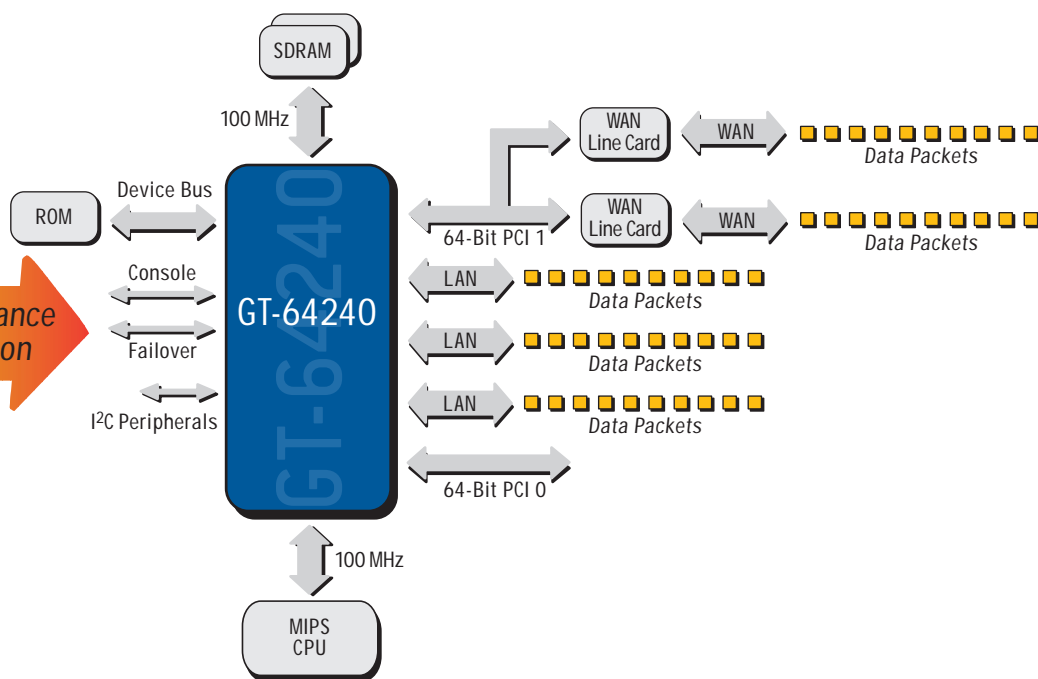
SDRAM

100 MHz

WAN Line Card

WAN

Data Packets

Device Bus

ROM

WAN Line Card

WAN

Data Packets

64-Bit PCI 1

Console

LAN

Data Packets

ance
on

GT-64240

GT-64240

Failover

LAN

Data Packets

LAN

$I^2C$ Peripherals

Data Packets

64-Bit PCI 0

100 MHz

MIPS CPU